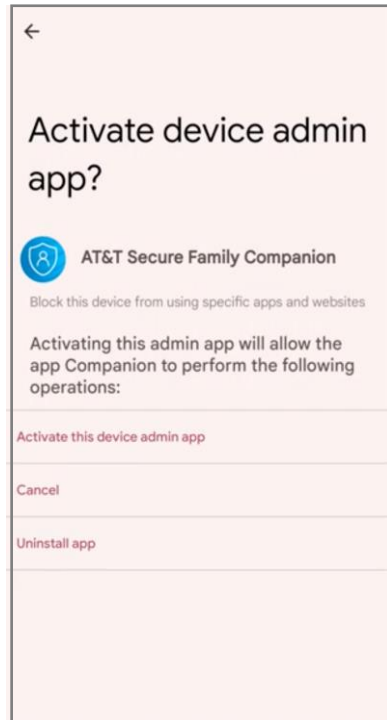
←

Activate device admin app?

AT&T Secure Family Companion

Block this device from using specific apps and websites

Activating this admin app will allow the app Companion to perform the following operations:

Activate this device admin app

Cancel

Uninstall app